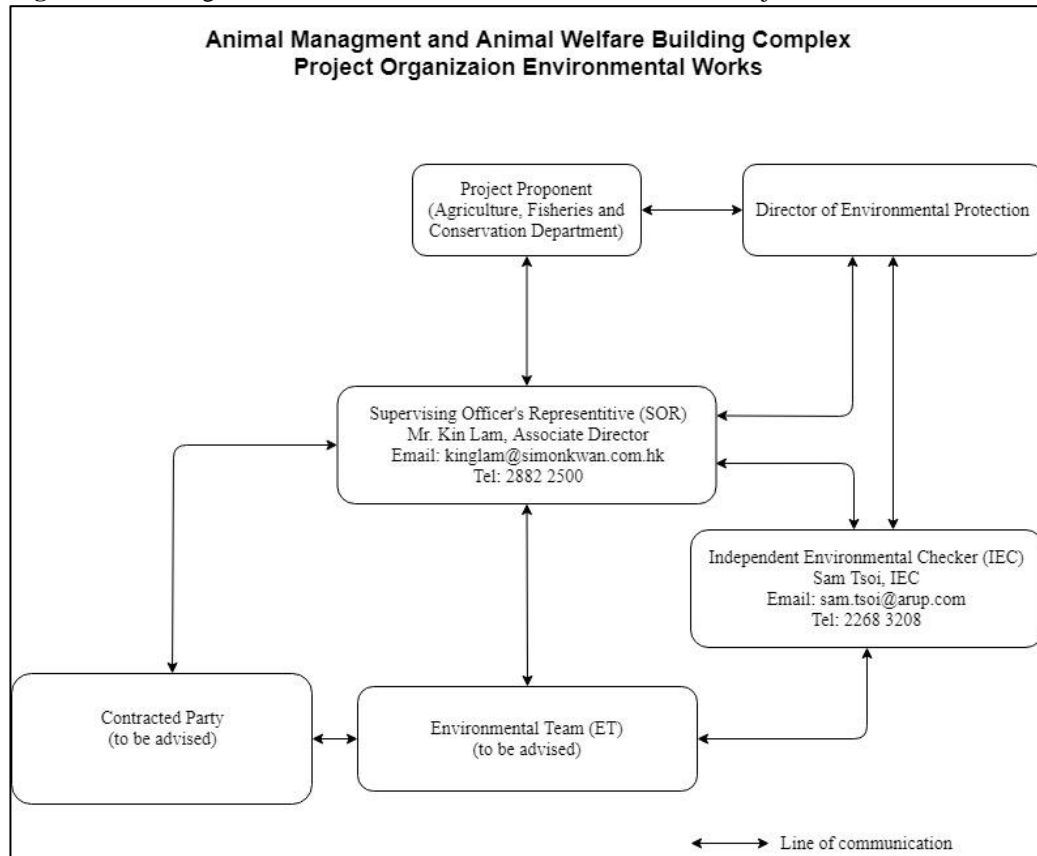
Animal Managment and Animal Welfare Building Complex
Project Organizaion Environmental Works

Project Proponent (Agriculture, Fisheries and Conservation Department)

Director of Environmental Protection

Supervising Officer's Representitive (SOR)
Mr. Kin Lam, Associate Director
Email: kinglam@simonkwan.com.hk
Tel: 2882 2500

Independent Environmental Checker (IEC)
Sam Tsoi, IEC
Email: sam.tsoi@arup.com
Tel: 2268 3208

Contracted Party (to be advised)

Environmental Team (ET) (to be advised)

Line of communication